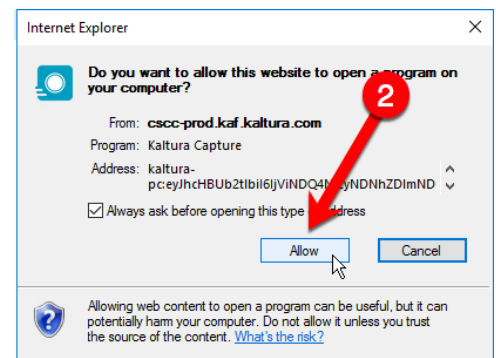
Internet Explorer

Do you want to allow this website to open a program on your computer?

2

From: cscc-prod.kaf.kaltura.com

Program: Kaltura Capture

Address: kaltura-pc:eyJhcHBUb2tlbiI6IjViNDQ4N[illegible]yNDNhZDlmND

Always ask before opening this type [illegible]ddress

Allow

Cancel

Allowing web content to open a program can be useful, but it can potentially harm your computer. Do not allow it unless you trust the source of the content. What's the risk?